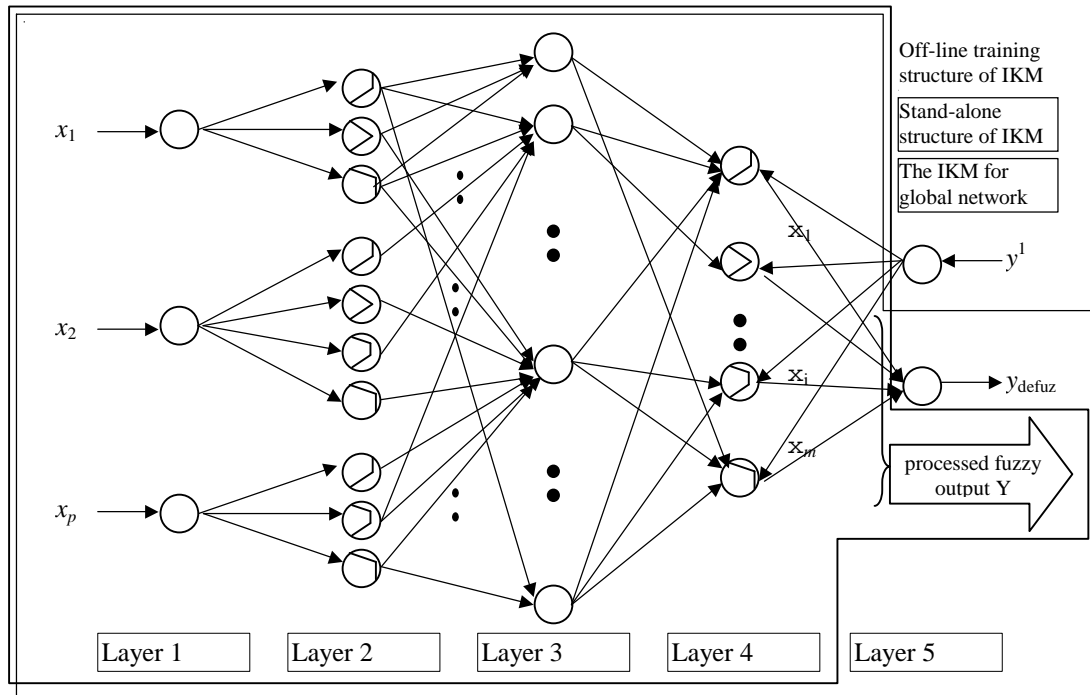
Off-line training structure of IKM

Stand-alone structure of IKM

The IKM for global network

$x_1$

$x_2$

$x_p$

$x_1$

$x_i$

$x_m$

$y^1$

$y_{defuz}$

processed fuzzy output Y

Layer 1

Layer 2

Layer 3

Layer 4

Layer 5